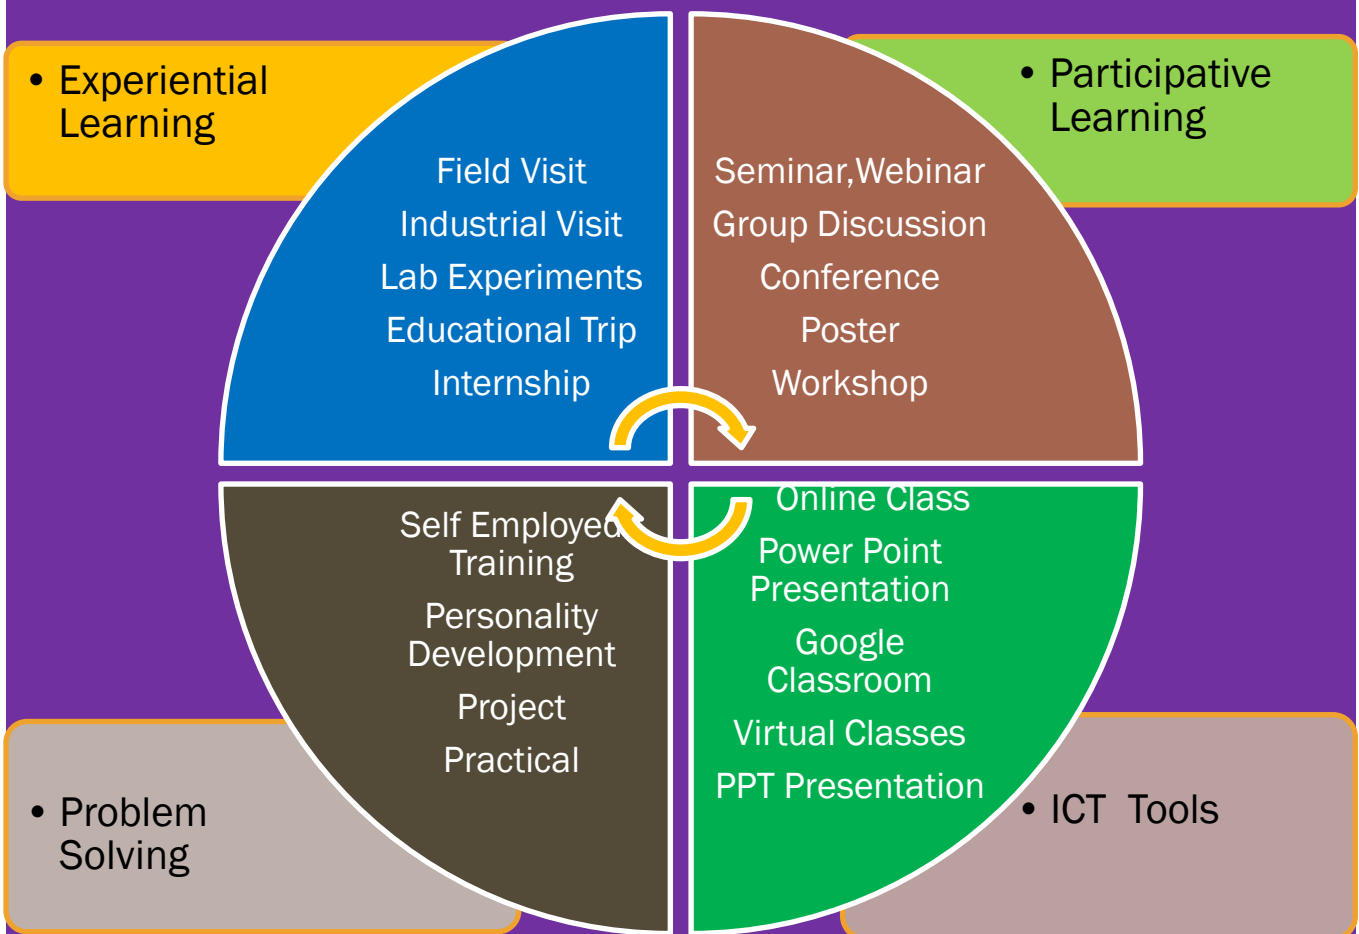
• Experiential Learning

Field Visit
Industrial Visit
Lab Experiments
Educational Trip
Internship

• Participative Learning

Seminar,Webinar
Group Discussion
Conference
Poster
Workshop

Self Employed Training
Personality Development
Project
Practical

Online Class
Power Point Presentation
Google Classroom
Virtual Classes
PPT Presentation

• Problem Solving

• ICT Tools